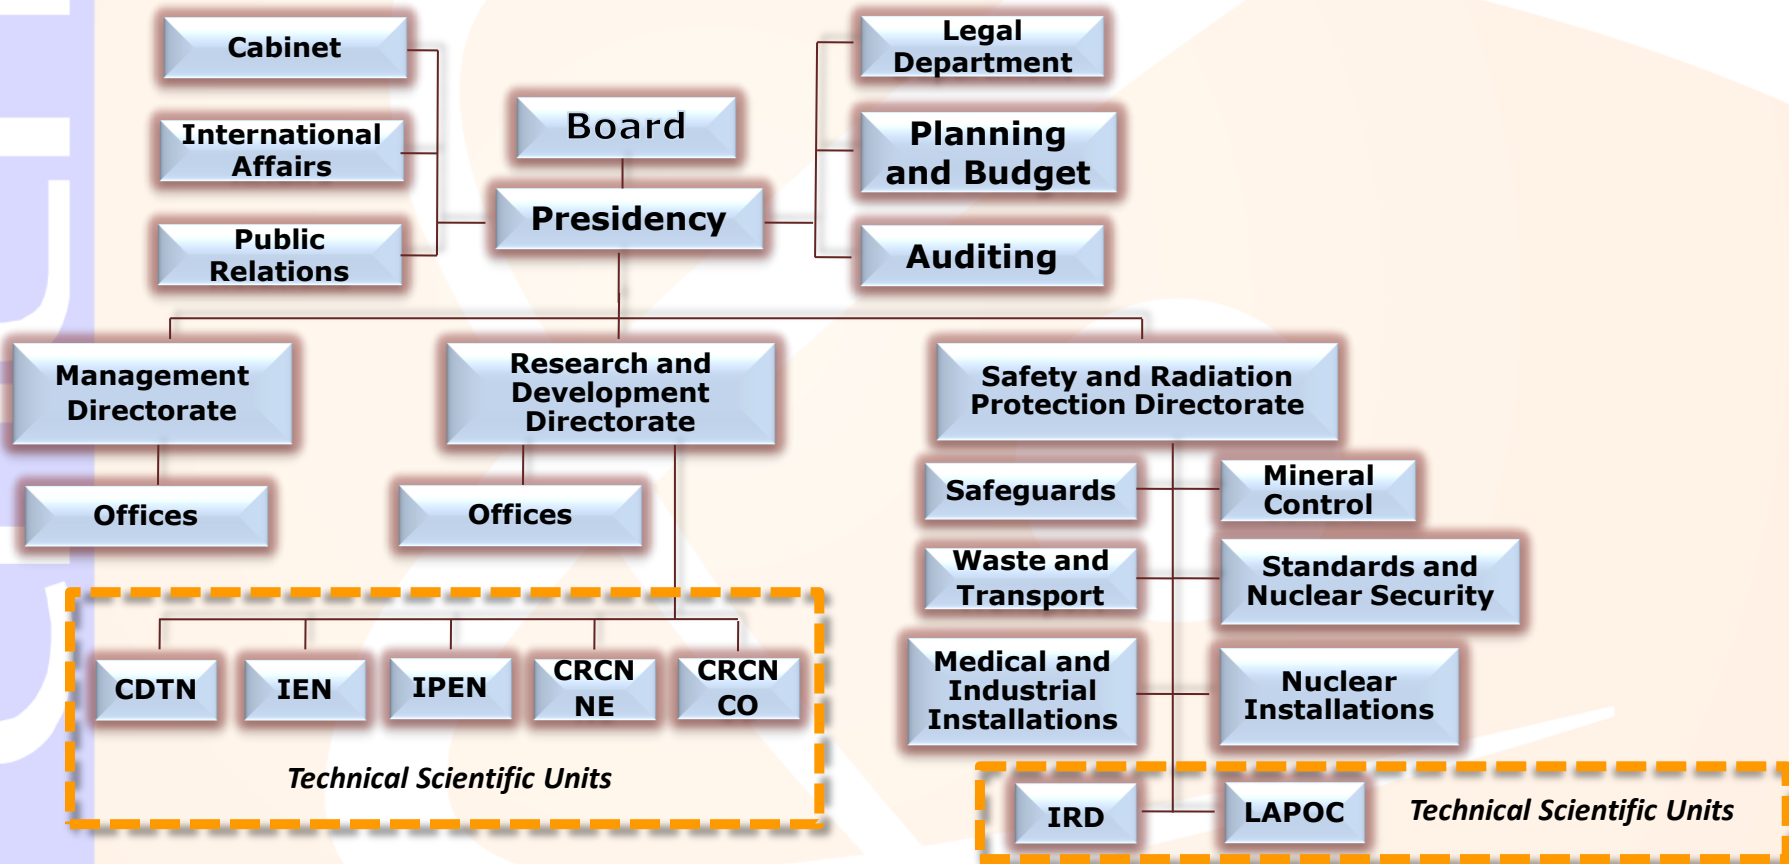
Cabinet

International Affairs

Public Relations

Board

Presidency

Legal Department

Planning and Budget

Auditing

Management Directorate

Offices

Research and Development Directorate

Offices

Safety and Radiation Protection Directorate

Safeguards

Mineral Control

Waste and Transport

Standards and Nuclear Security

Medical and Industrial Installations

Nuclear Installations

CDTN

IEN

IPEN

CRCN NE

CRCN CO

Technical Scientific Units

IRD

LAPOC

Technical Scientific Units